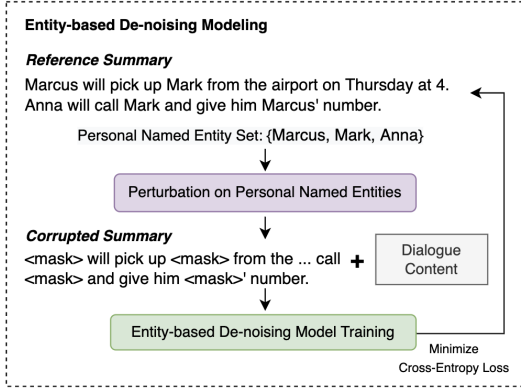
Entity-based De-noising Modeling

Reference Summary

Marcus will pick up Mark from the airport on Thursday at 4. Anna will call Mark and give him Marcus' number.

Personal Named Entity Set: {Marcus, Mark, Anna}

Perturbation on Personal Named Entities

Corrupted Summary

<mask> will pick up <mask> from the ... call <mask> and give him <mask>' number.

+

Dialogue Content

Entity-based De-noising Model Training

Minimize Cross-Entropy Loss